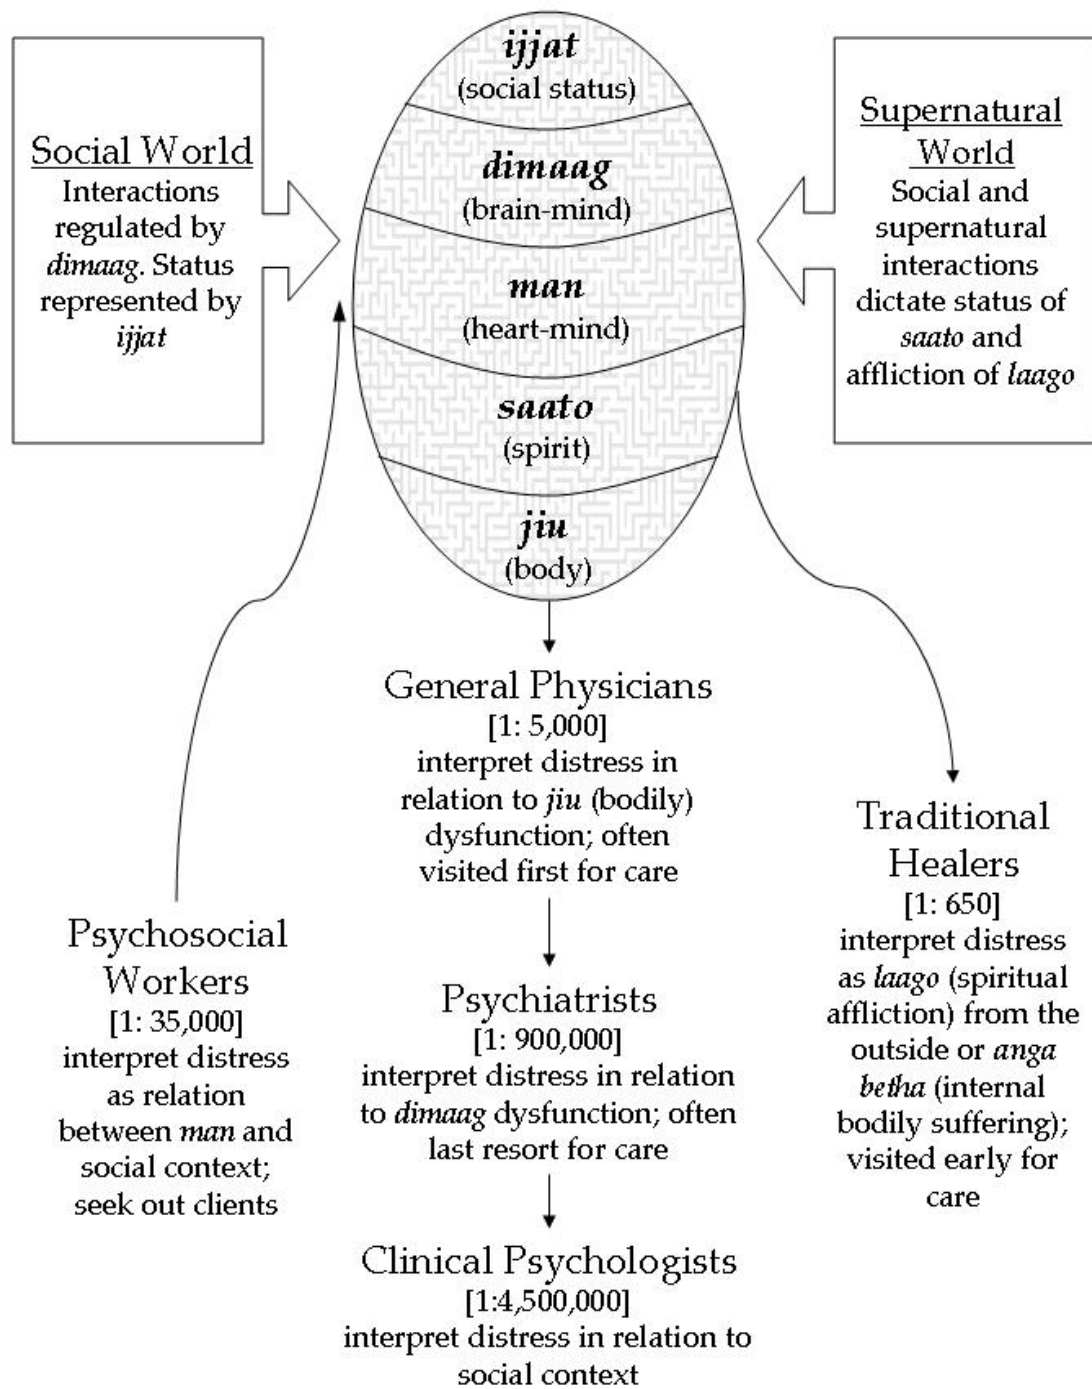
Social World
Interactions regulated by *dimaag*. Status represented by *ijjat*

ijjat
(social status)

dimaag
(brain-mind)

man
(heart-mind)

saato
(spirit)

jiu
(body)

Supernatural World
Social and supernatural interactions dictate status of *saato* and affliction of *laago*

General Physicians
[1: 5,000]
interpret distress in relation to *jiu* (bodily) dysfunction; often visited first for care

Psychiatrists
[1: 900,000]
interpret distress in relation to *dimaag* dysfunction; often last resort for care

Clinical Psychologists
[1:4,500,000]
interpret distress in relation to social context

Psychosocial Workers
[1: 35,000]
interpret distress as relation between *man* and social context; seek out clients

Traditional Healers
[1: 650]
interpret distress as *laago* (spiritual affliction) from the outside or *anga betha* (internal bodily suffering); visited early for care